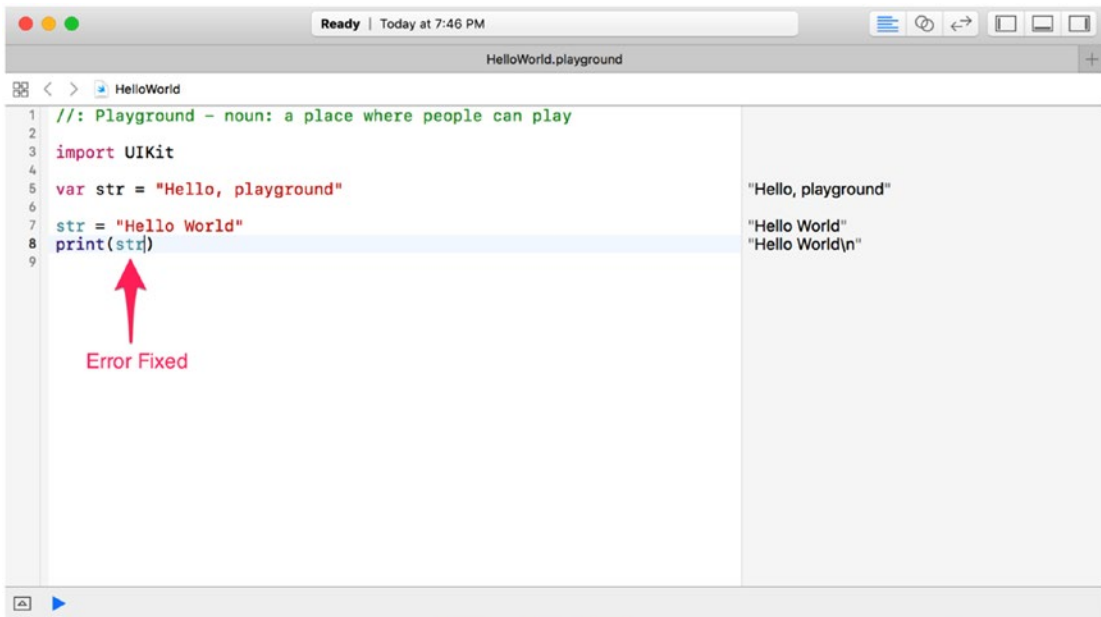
Ready | Today at 7:46 PM

HelloWorld.playground

HelloWorld

1 //: Playground - noun: a place where people can play
2
3 import UIKit
4
5 var str = "Hello, playground"
6
7 str = "Hello World"
8 print(str)
9

"Hello, playground"
"Hello World"
"Hello World\n"

Error Fixed